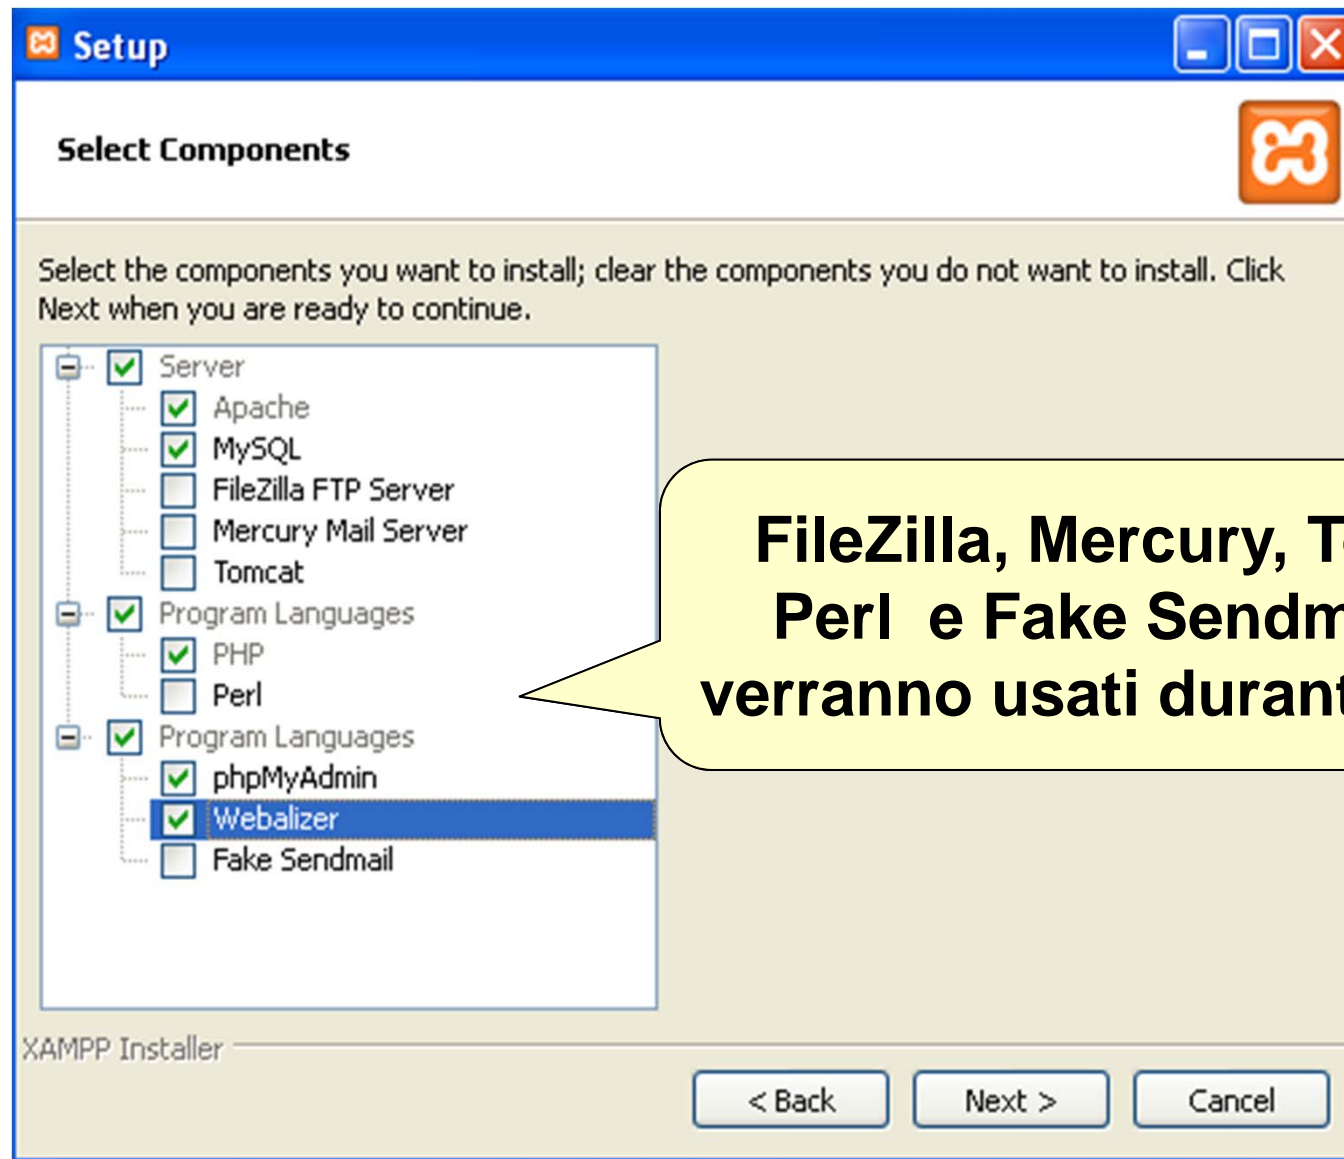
Setup

Select Components

Select the components you want to install; clear the components you do not want to install. Click Next when you are ready to continue.

Server
Apache
MySQL
FileZilla FTP Server
Mercury Mail Server
Tomcat
Program Languages
PHP
Perl
Program Languages
phpMyAdmin
Webalizer
Fake Sendmail

FileZilla, Mercury, T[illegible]
Perl e Fake Sendm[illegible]
verranno usati durant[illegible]

XAMPP Installer

< Back
Next >
Cancel